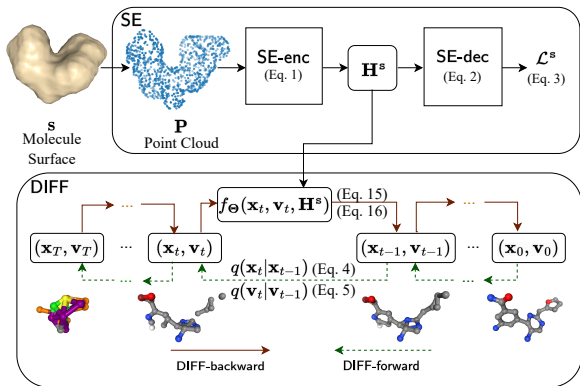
SE

$\mathbf{s}$
Molecule Surface

$\mathbf{P}$
Point Cloud

SE-enc
(Eq. 1)

$\mathbf{H}^{\mathrm{s}}$

SE-dec
(Eq. 2)

$\mathcal{L}^{\mathrm{s}}$
(Eq. 3)

DIFF

$f_{\mathbf{\Theta}}(\mathbf{x}_t, \mathbf{v}_t, \mathbf{H}^{\mathrm{s}})$ (Eq. 15) (Eq. 16)

$(\mathbf{x}_T, \mathbf{v}_T)$ ... $(\mathbf{x}_t, \mathbf{v}_t)$ ... $(\mathbf{x}_{t-1}, \mathbf{v}_{t-1})$ ... $(\mathbf{x}_0, \mathbf{v}_0)$

$q(\mathbf{x}_t|\mathbf{x}_{t-1})$ (Eq. 4)
$q(\mathbf{v}_t|\mathbf{v}_{t-1})$ (Eq. 5)

DIFF-backward

DIFF-forward